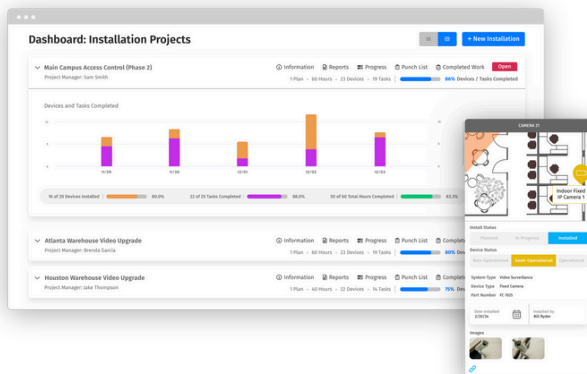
Dashboard: Installation Projects

+ New Installation

Main Campus Access Control (Phase 2)
Project Manager: Sam Smith

Information | Reports | Progress | Punch List | Completed Work | Open

1 Plan · 60 Hours · 23 Devices · 19 Tasks | 84% Devices / Tasks Completed

Devices and Tasks Completed

16 of 25 Devices Installed | 80.0%
22 of 25 Tasks Completed | 88.0%
50 of 60 Total Hours Completed | 83.3%

Atlanta Warehouse Video Upgrade
Project Manager: Brenda Garcia

Information | Reports | Progress | Punch List | Complete

1 Plan · 60 Hours · 23 Devices · 19 Tasks | 80% Devic

Houston Warehouse Video Upgrade
Project Manager: Jake Thompson

Information | Reports | Progress | Punch List | Complete

1 Plan · 40 Hours · 22 Devices · 14 Tasks | 75% De

CAMERA 31

Indoor Fixed IP Camera 1

Install Status
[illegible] | In Progress | Installed

Device Status
Non-Operational | Semi-Operational | Operational

System Type Video Surveillance
Device Type Fixed Camera
Part Number FC-1025

Date installed 2/20/24
Installed by Bill Ryder

Images